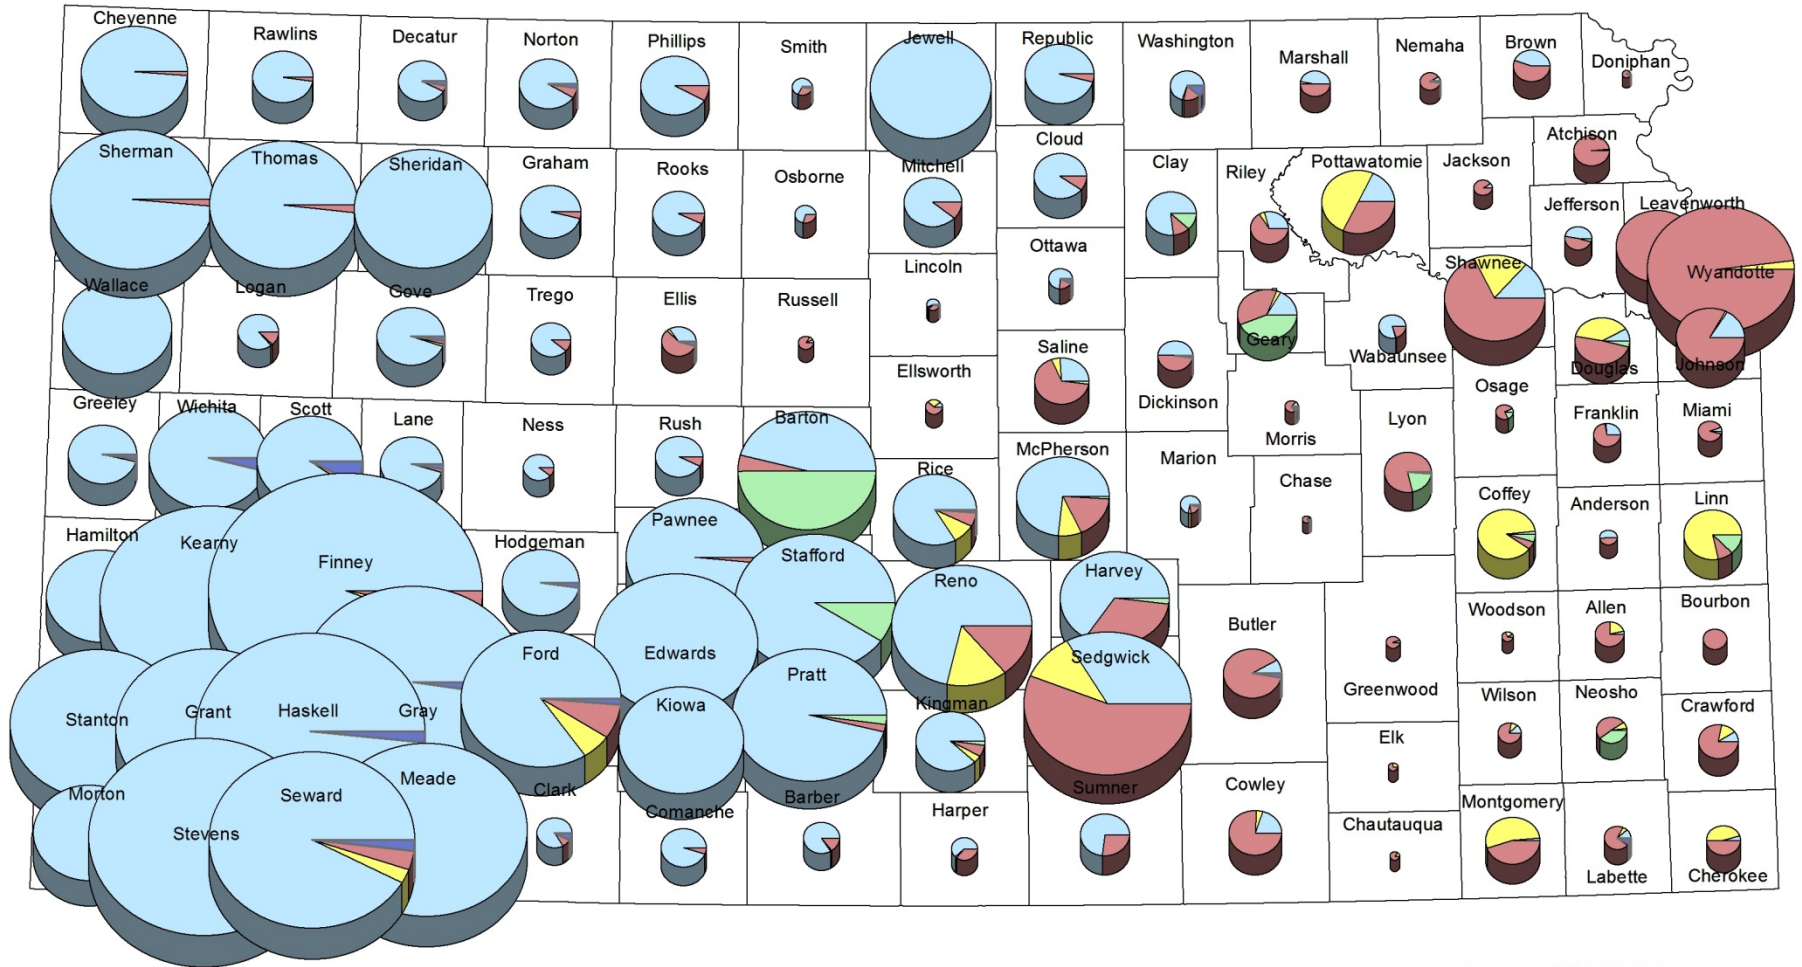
Cheyenne
Rawlins
Decatur
Norton
Phillips
Smith
Jewell
Republic
Washington
Marshall
Nemaha
Brown
Doniphan
Atchison
Sherman
Thomas
Sheridan
Graham
Rooks
Osborne
Mitchell
Cloud
Clay
Riley
Pottawatomie
Jackson
Jefferson
Leavenworth
Ottawa
Lincoln
Shawnee
Wyandotte
Wallace
Logan
Gove
Trego
Ellis
Russell
Geary
Wabaunsee
Saline
Douglas
Johnson
Ellsworth
Osage
Greeley
Wichita
Scott
Lane
Ness
Rush
Barton
Dickinson
Morris
Lyon
Franklin
Miami
McPherson
Rice
Marion
Chase
Hamilton
Kearny
Finney
Hodgeman
Pawnee
Coffey
Anderson
Linn
Stafford
Reno
Harvey
Butler
Woodson
Allen
Bourbon
Sedgwick
Greenwood
Ford
Edwards
Pratt
Stanton
Grant
Haskell
Gray
Kiowa
Kingman
Wilson
Neosho
Crawford
Elk
Meade
Clark
Morton
Seward
Stevens
Comanche
Barber
Harper
Sumner
Cowley
Chautauqua
Montgomery
Labette
Cherokee